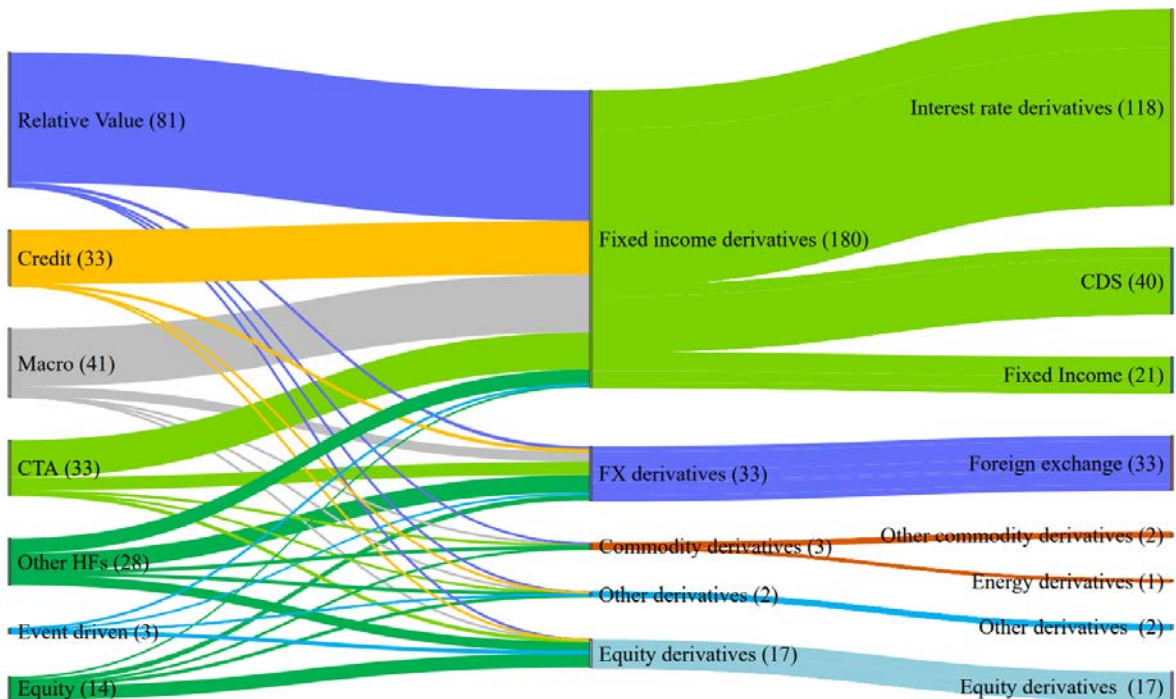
Relative Value (81)
Credit (33)
Macro (41)
CTA (33)
Other HFs (28)
Event driven (3)
Equity (14)

Fixed income derivatives (180)
FX derivatives (33)
Commodity derivatives (3)
Other derivatives (2)
Equity derivatives (17)

Interest rate derivatives (118)
CDS (40)
Fixed Income (21)
Foreign exchange (33)
Other commodity derivatives (2)
Energy derivatives (1)
Other derivatives (2)
Equity derivatives (17)